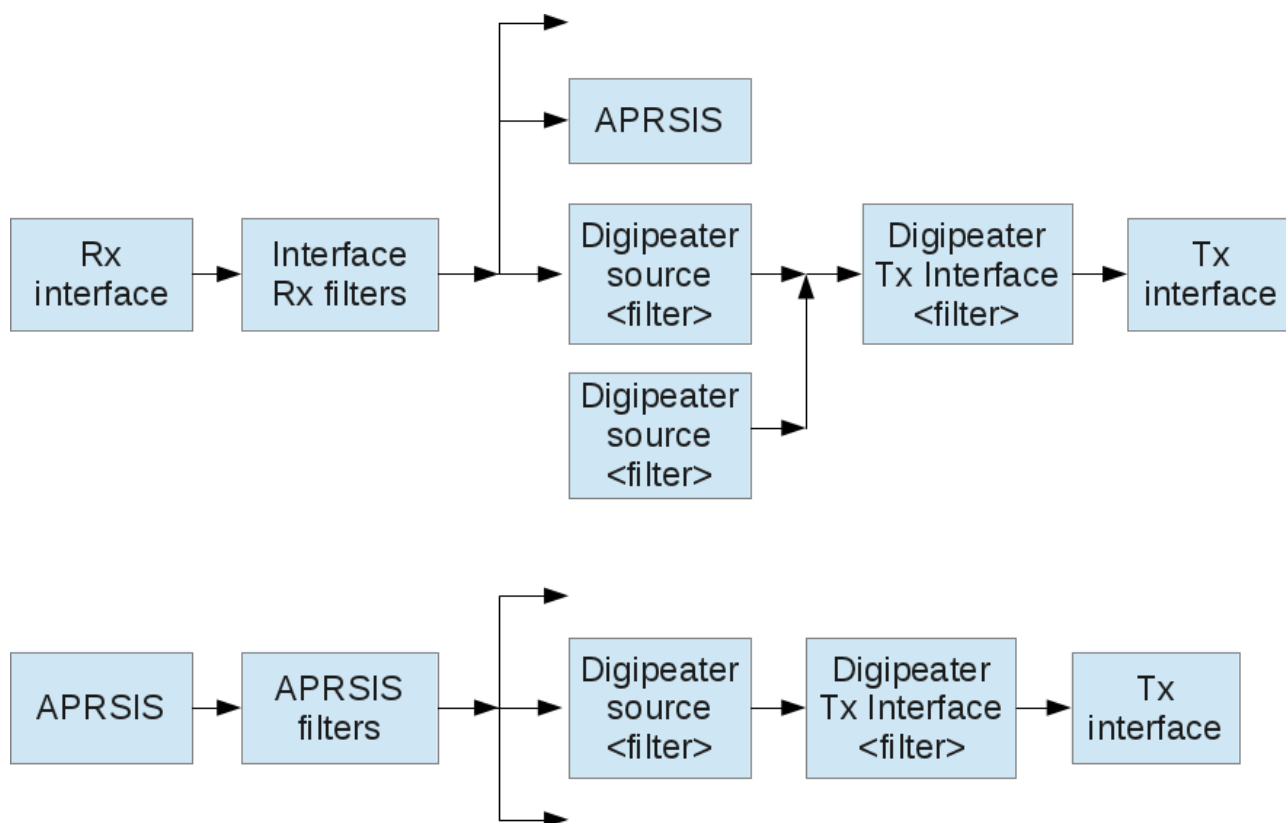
Rx interface

Interface Rx filters

APRSIS

Digipeater source <filter>

Digipeater source <filter>

Digipeater Tx Interface <filter>

Tx interface

APRSIS

APRSIS filters

Digipeater source <filter>

Digipeater Tx Interface <filter>

Tx interface